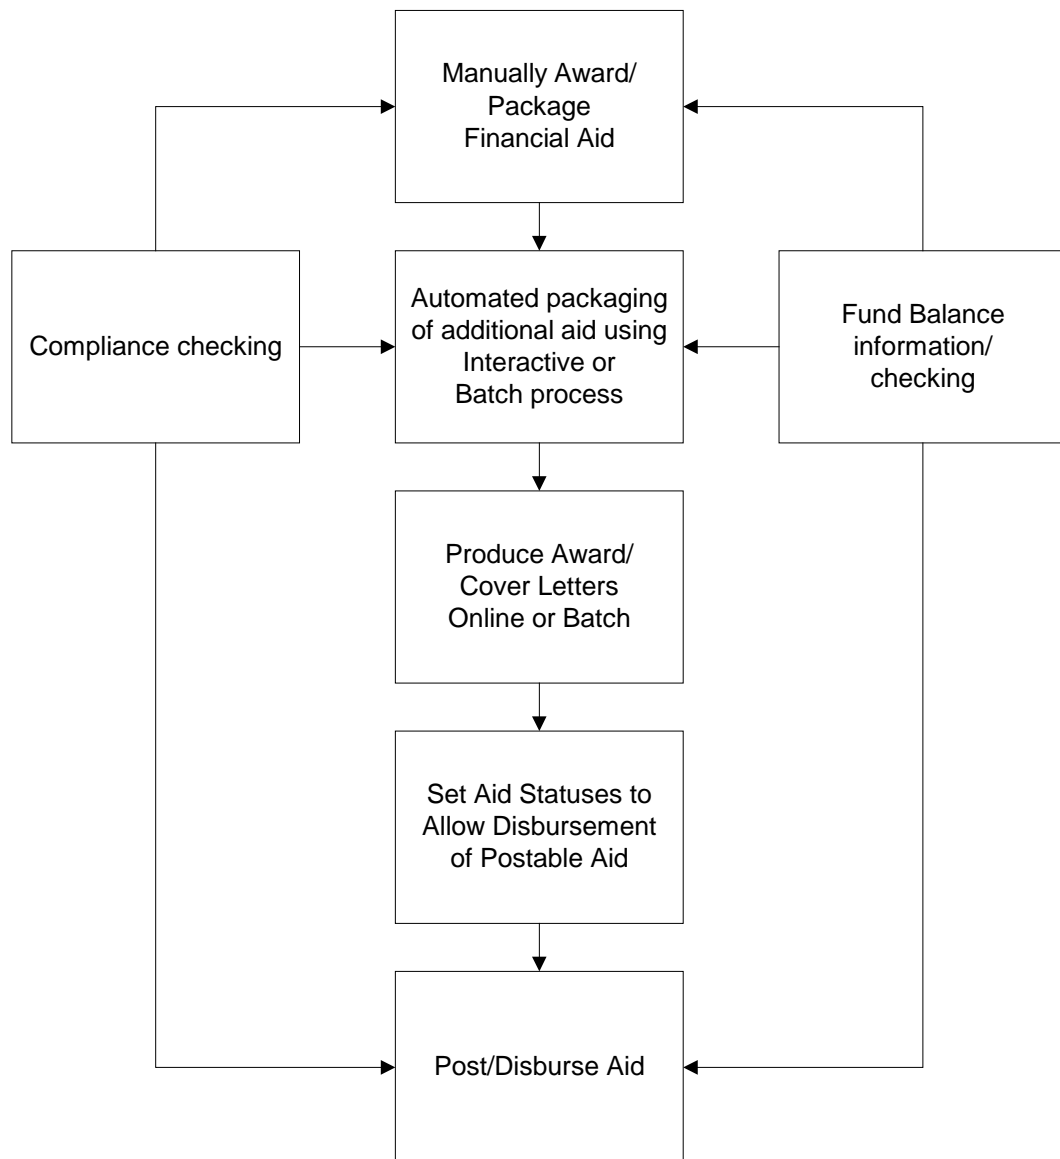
Manually Award/ Package Financial Aid

Compliance checking

Automated packaging of additional aid using Interactive or Batch process

Fund Balance information/ checking

Produce Award/ Cover Letters Online or Batch

Set Aid Statuses to Allow Disbursement of Postable Aid

Post/Disburse Aid